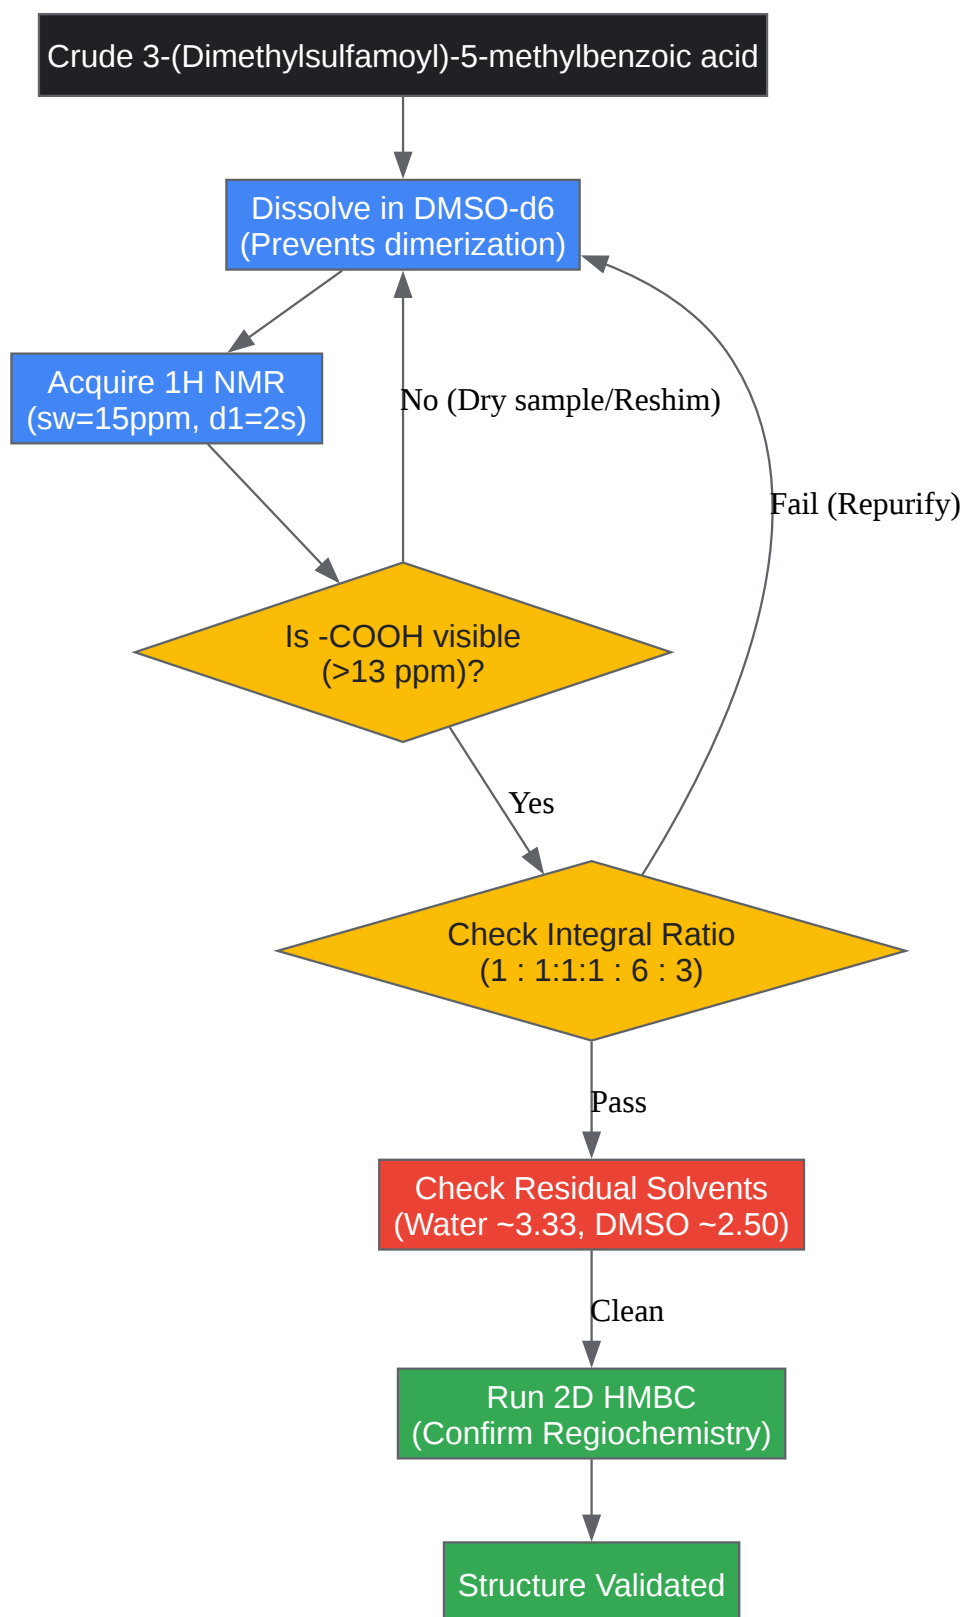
Crude 3-(Dimethylsulfamoyl)-5-methylbenzoic acid

Dissolve in DMSO-d6
(Prevents dimerization)

Acquire 1H NMR
(sw=15ppm, d1=2s)

No (Dry sample/Reshim)

Fail (Repurify)

Is -COOH visible
(>13 ppm)?

Yes

Check Integral Ratio
(1 : 1:1:1 : 6 : 3)

Pass

Check Residual Solvents
(Water ~3.33, DMSO ~2.50)

Clean

Run 2D HMBC
(Confirm Regiochemistry)

Structure Validated